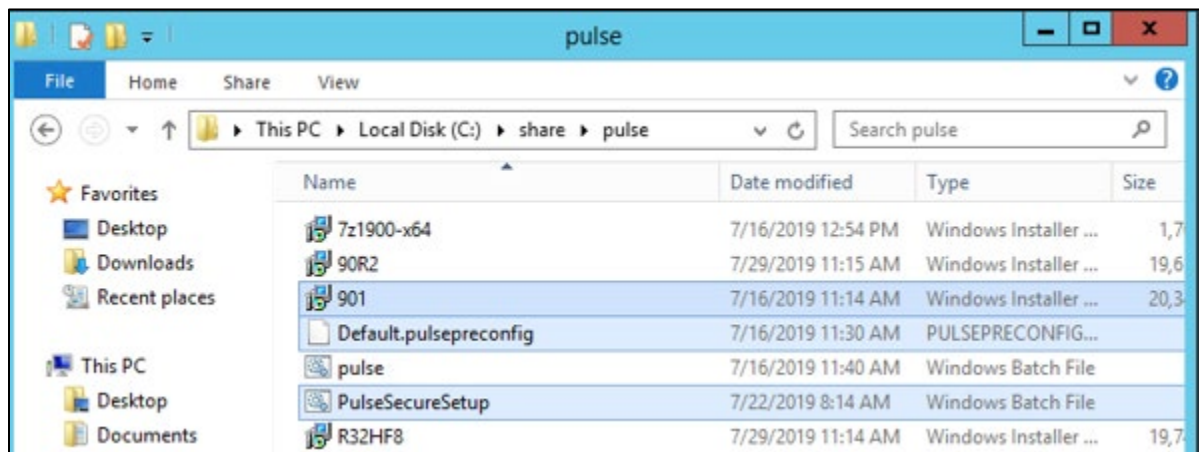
pulse

File Home Share View

This PC ▸ Local Disk (C:) ▸ share ▸ pulse

Search pulse

Favorites
Desktop
Downloads
Recent places

This PC
Desktop
Documents

| Name | Date modified | Type | Size |
|---|---|---|---|
| 7z1900-x64 | 7/16/2019 12:54 PM | Windows Installer ... | 1,7 |
| 90R2 | 7/29/2019 11:15 AM | Windows Installer ... | 19,6 |
| 901 | 7/16/2019 11:14 AM | Windows Installer ... | 20,3 |
| Default.pulsepreconfig | 7/16/2019 11:30 AM | PULSEPRECONFIG... | |
| pulse | 7/16/2019 11:40 AM | Windows Batch File | |
| PulseSecureSetup | 7/22/2019 8:14 AM | Windows Batch File | |
| R32HF8 | 7/29/2019 11:14 AM | Windows Installer ... | 19,7 |